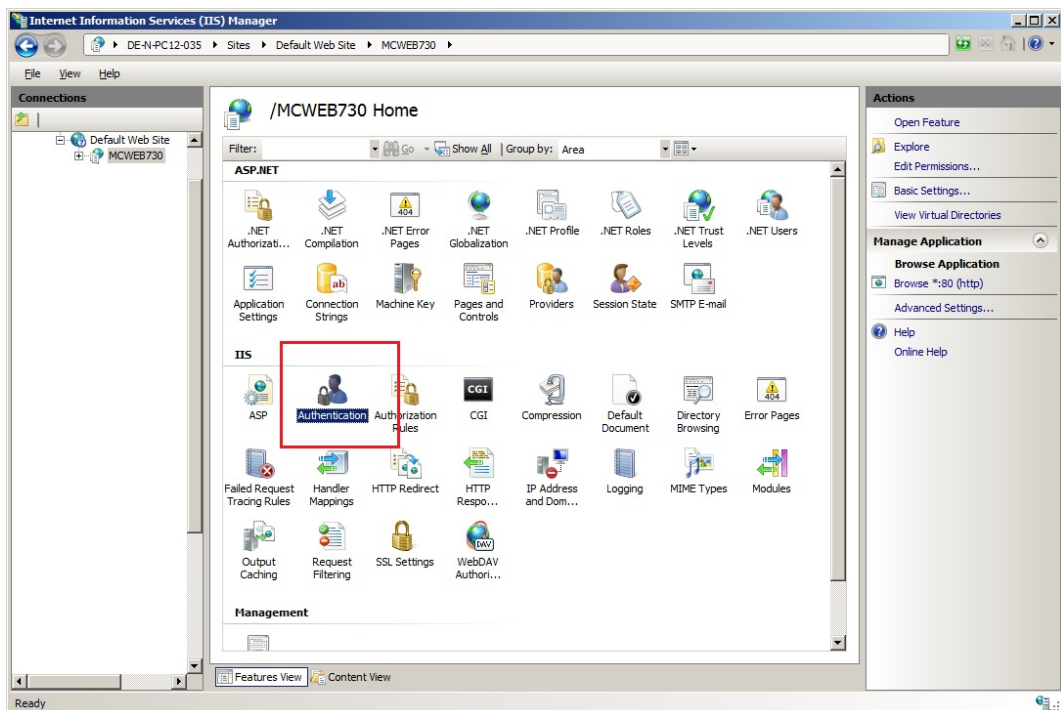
Internet Information Services (IIS) Manager

DE-N-PC12-035 ▸ Sites ▸ Default Web Site ▸ MCWEB730 ▸

File View Help

Connections

Default Web Site
MCWEB730

/MCWEB730 Home

Filter: Go Show All | Group by: Area

ASP.NET

.NET Authorizati... .NET Compilation .NET Error Pages .NET Globalization .NET Profile .NET Roles .NET Trust Levels .NET Users

Application Settings Connection Strings Machine Key Pages and Controls Providers Session State SMTP E-mail

IIS

ASP Authentication Authorization Rules CGI Compression Default Document Directory Browsing Error Pages

Failed Request Tracing Rules Handler Mappings HTTP Redirect HTTP Respo... IP Address and Dom... Logging MIME Types Modules

Output Caching Request Filtering SSL Settings WebDAV Authori...

Management

Features View Content View

Actions

Open Feature
Explore
Edit Permissions...
Basic Settings...
View Virtual Directories

Manage Application
Browse Application
Browse *:80 (http)
Advanced Settings...
Help
Online Help

Ready